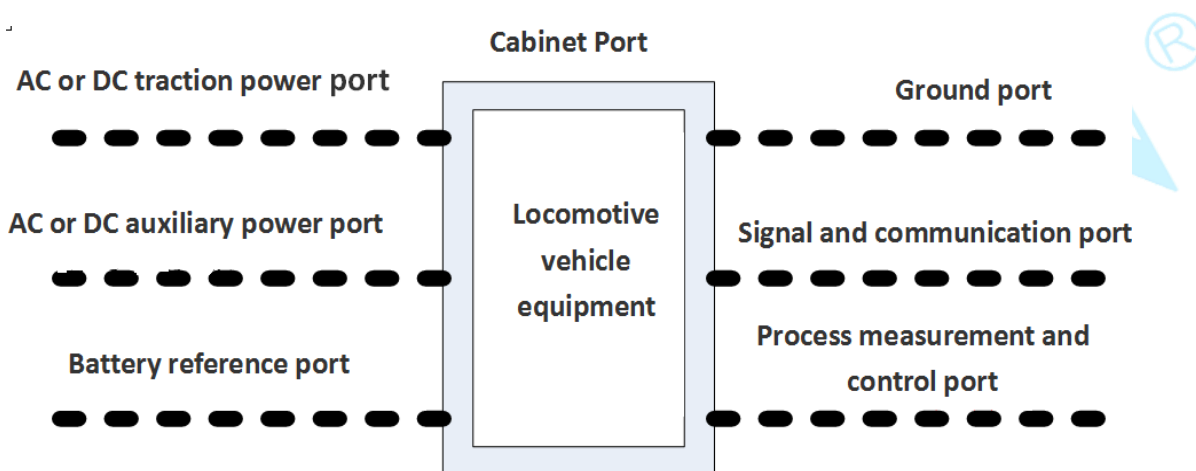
Cabinet Port

AC or DC traction power port

Ground port

AC or DC auxiliary power port

Locomotive vehicle equipment

Signal and communication port

Battery reference port

Process measurement and control port